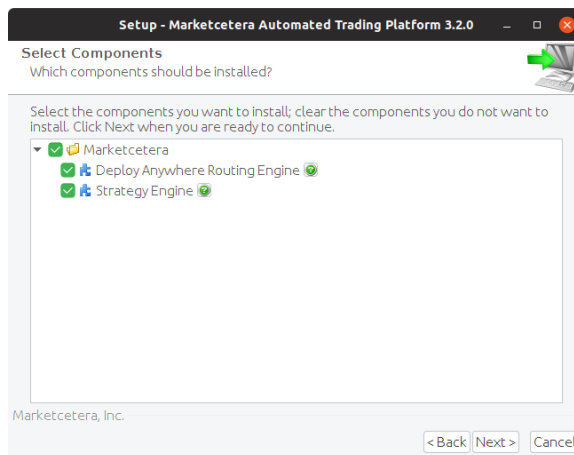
Setup - Marketcetera Automated Trading Platform 3.2.0

Select Components
Which components should be installed?

Select the components you want to install; clear the components you do not want to install. Click Next when you are ready to continue.

Marketcetera
Deploy Anywhere Routing Engine
Strategy Engine

Marketcetera, Inc.

<Back Next> Cancel